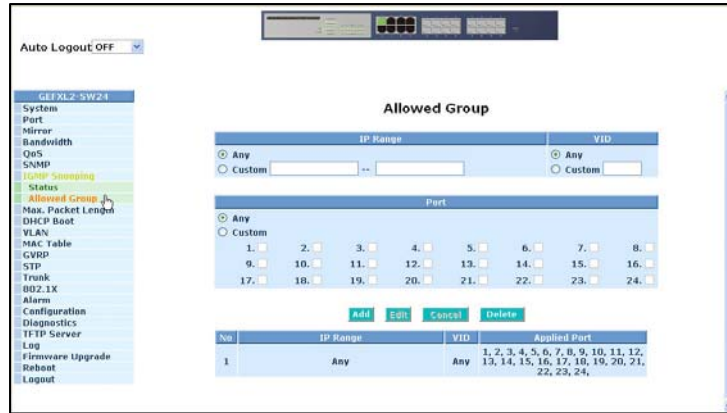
Auto Logout OFF

GEFXL2-SW24
System
Port
Mirror
Bandwidth
QoS
SNMP
IGMP Snooping
Status
Allowed Group
Max. Packet Length
DHCP Boot
VLAN
MAC Table
GVRP
STP
Trunk
802.1X
Alarm
Configuration
Diagnostics
TFTP Server
Log
Firmware Upgrade
Reboot
Logout

Allowed Group

| IP Range | VID |
|---|---|
| ⦿ Any | ⦿ Any |
| ○ Custom [ ] -- [ ] | ○ Custom [ ] |

Port

⦿ Any
○ Custom

| 1. | 2. | 3. | 4. | 5. | 6. | 7. | 8. |
|---|---|---|---|---|---|---|---|
| 9. | 10. | 11. | 12. | 13. | 14. | 15. | 16. |
| 17. | 18. | 19. | 20. | 21. | 22. | 23. | 24. |

Add Edit Cancel Delete

| No | IP Range | VID | Applied Port |
|---|---|---|---|
| 1 | Any | Any | 1, 2, 3, 4, 5, 6, 7, 8, 9, 10, 11, 12, 13, 14, 15, 16, 17, 18, 19, 20, 21, 22, 23, 24, |